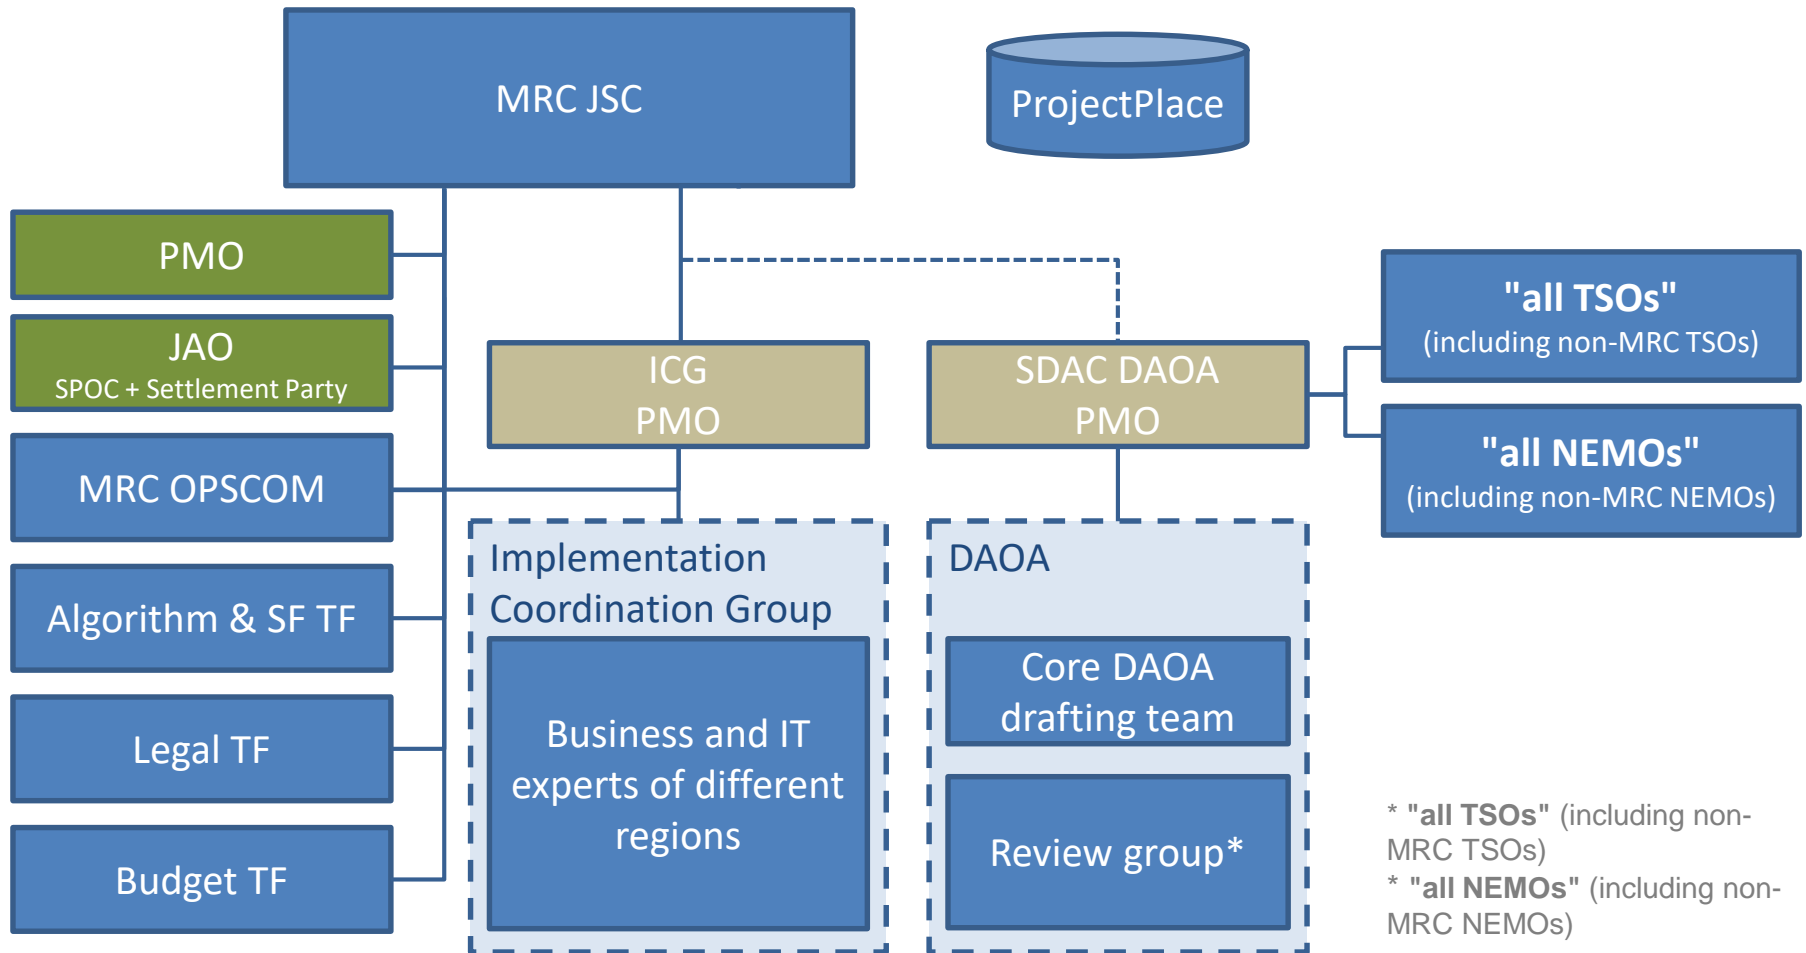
MRC JSC

ProjectPlace

PMO

JAO
SPOC + Settlement Party

MRC OPSCOM

Algorithm & SF TF

Legal TF

Budget TF

ICG
PMO

SDAC DAOA
PMO

"all TSOs"
(including non-MRC TSOs)

"all NEMOs"
(including non-MRC NEMOs)

Implementation Coordination Group

Business and IT experts of different regions

DAOA

Core DAOA drafting team

Review group*

* "all TSOs" (including non-MRC TSOs)
* "all NEMOs" (including non-MRC NEMOs)